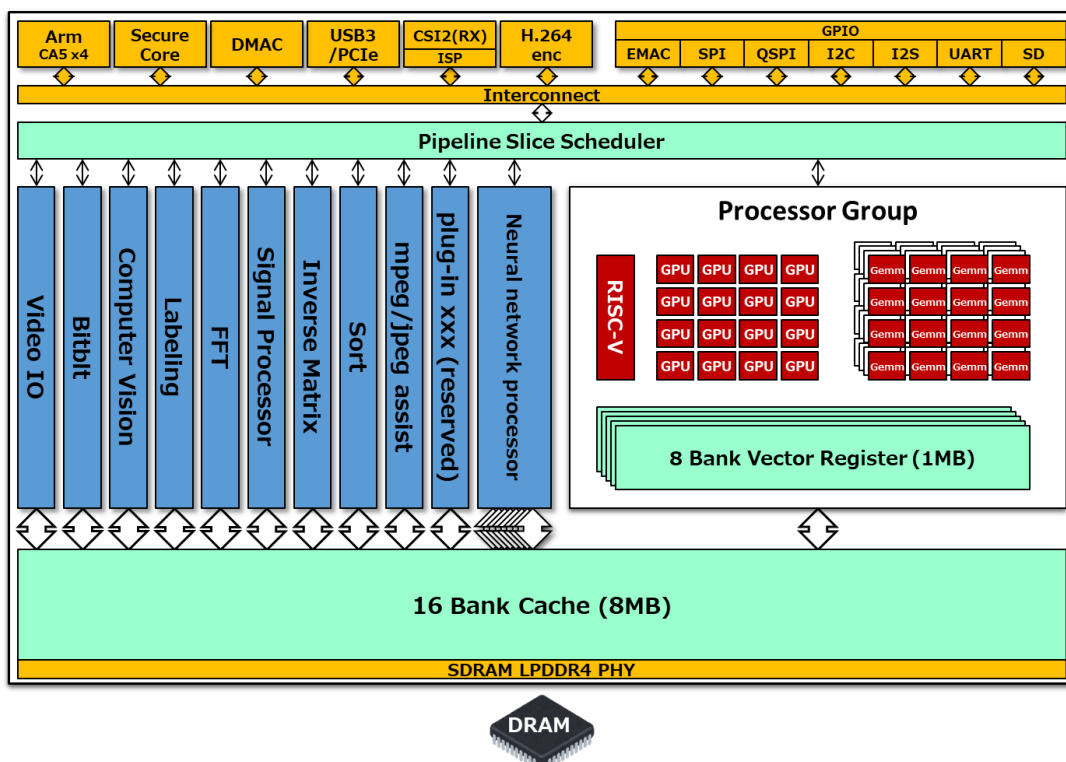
Arm CA5 x4

Secure Core

DMAC

USB3 /PCIe

CSI2(RX)
ISP

H.264 enc

GPIO
EMAC SPI QSPI I2C I2S UART SD

Interconnect

Pipeline Slice Scheduler

Video IO

Bitblt

Computer Vision

Labeling

FFT

Signal Processor

Inverse Matrix

Sort

mpeg/jpeg assist

plug-in xxx (reserved)

Neural network processor

Processor Group

RISC-V

| GPU | GPU | GPU | GPU |
|---|---|---|---|
| GPU | GPU | GPU | GPU |
| GPU | GPU | GPU | GPU |
| GPU | GPU | GPU | GPU |

| Gemm | Gemm | Gemm | Gemm |
|---|---|---|---|
| Gemm | Gemm | Gemm | Gemm |
| Gemm | Gemm | Gemm | Gemm |
| Gemm | Gemm | Gemm | Gemm |

8 Bank Vector Register (1MB)

16 Bank Cache (8MB)

SDRAM LPDDR4 PHY

DRAM